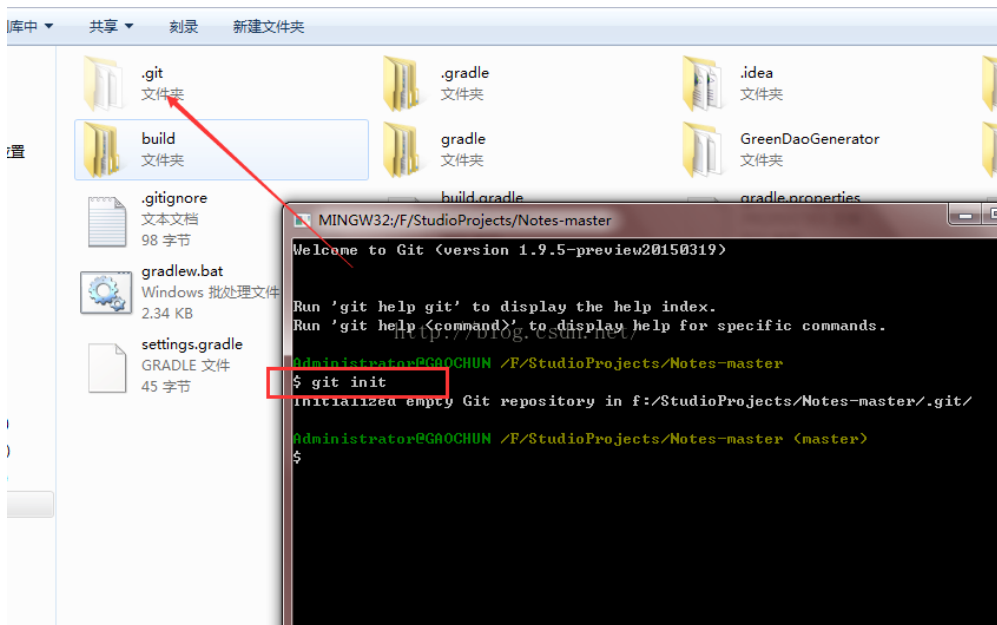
库中 ▾ 共享 ▾ 刻录 新建文件夹

.git
文件夹

.gradle
文件夹

.idea
文件夹

build
文件夹

gradle
文件夹

GreenDaoGenerator
文件夹

置

.gitignore
文本文档
98 字节

build.gradle

gradle.properties

gradlew.bat
Windows 批处理文件
2.34 KB

settings.gradle
GRADLE 文件
45 字节

MINGW32:/F/StudioProjects/Notes-master

Welcome to Git (version 1.9.5-preview20150319)

Run 'git help git' to display the help index.
Run 'git help <command>' to display help for specific commands.

Administrator@GAOCHUN /F/StudioProjects/Notes-master
$ git init
Initialized empty Git repository in f:/StudioProjects/Notes-master/.git/

Administrator@GAOCHUN /F/StudioProjects/Notes-master (master)
$

http://blog.csdn.net/